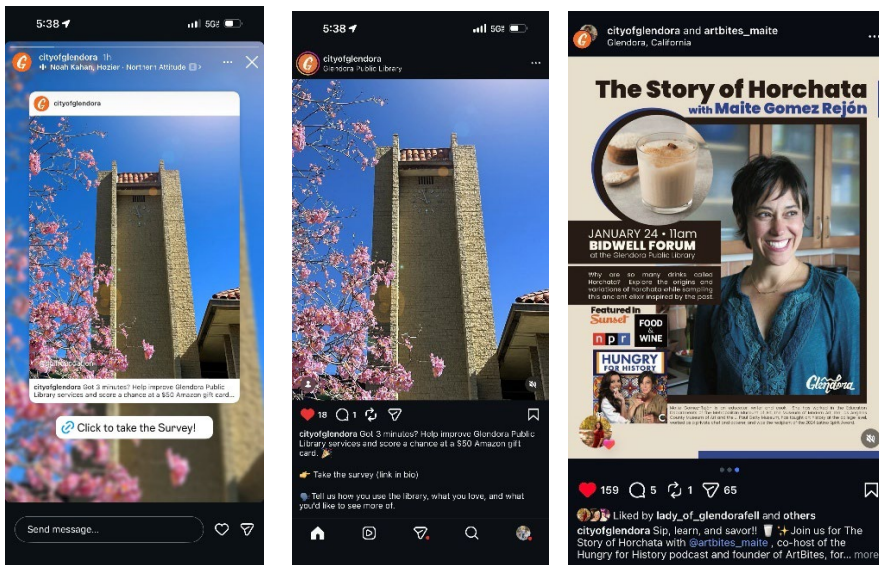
5:38

5G

cityofglendora 1h

Noah Kahan, Hozier · Northern Attitude

cityofglendora

cityofglendora Got 3 minutes? Help improve Glendora Public Library services and score a chance at a $50 Amazon gift card

Click to take the Survey!

Send message...

5:38

5G

cityofglendora

Glendora Public Library

18 1

cityofglendora Got 3 minutes? Help improve Glendora Public Library services and score a chance at a $50 Amazon gift card. 🎉

👉 Take the survey (link in bio)

💬 Tell us how you use the library, what you love, and what you'd like to see more of.

cityofglendora and artbites_maite

Glendora, California

The Story of Horchata

with Maite Gomez Rejón

JANUARY 24 • 11am

BIDWELL FORUM

at the Glendora Public Library

Why are so many drinks called Horchata? Explore the origins and variations of horchata while sampling this ancient elixir inspired by the past.

Featured in

Sunset

FOOD & WINE

npr

HUNGRY FOR HISTORY

Glendora

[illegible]

159 5 1 65

Liked by lady_of_glendorafell and others

cityofglendora Sip, learn, and savor!! 🥛 ✨ Join us for The Story of Horchata with @artbites_maite , co-host of the Hungry for History podcast and founder of ArtBites, for... more